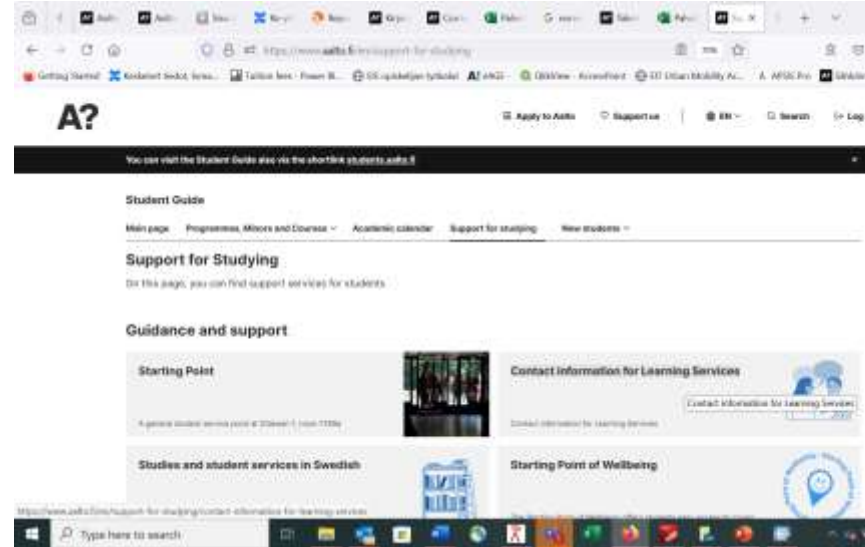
https://www.aalto.fi/en/support-for-studying

A?

Apply to Aalto   Support us   EN   Search   Log

You can visit the Student Guide also via the shortlink students.aalto.fi

Student Guide

Main page   Programmes, Minors and Courses   Academic calendar   Support for studying   New students

Support for Studying

On this page, you can find support services for students

Guidance and support

Starting Point

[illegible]

Contact information for Learning Services

Contact information for learning services

Contact information for learning services

Studies and student services in Swedish

Starting Point of Wellbeing

https://www.aalto.fi/en/support-for-studying/contact-information-for-learning-services

Type here to search